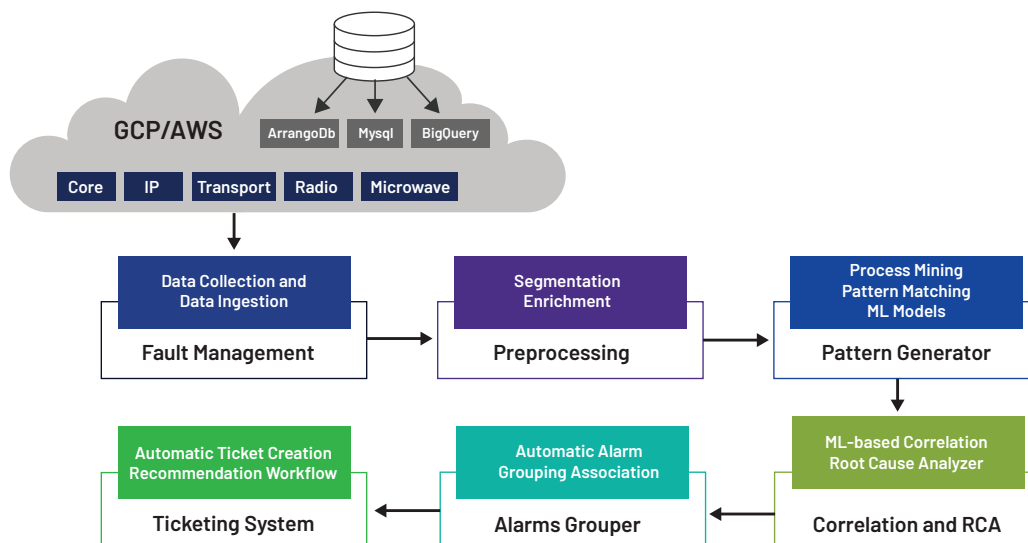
GCP/AWS

ArrangoDb

Mysql

BigQuery

Core

IP

Transport

Radio

Microwave

Data Collection and Data Ingestion

Fault Management

Segmentation Enrichment

Preprocessing

Process Mining Pattern Matching ML Models

Pattern Generator

ML-based Correlation Root Cause Analyzer

Correlation and RCA

Automatic Alarm Grouping Association

Alarms Grouper

Automatic Ticket Creation Recommendation Workflow

Ticketing System